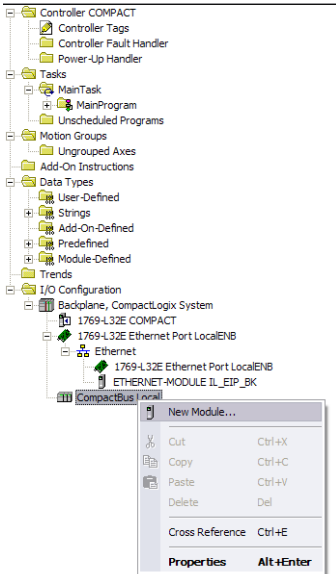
Controller COMPACT
Controller Tags
Controller Fault Handler
Power-Up Handler
Tasks
MainTask
MainProgram
Unscheduled Programs
Motion Groups
Ungrouped Axes
Add-On Instructions
Data Types
User-Defined
Strings
Add-On-Defined
Predefined
Module-Defined
Trends
I/O Configuration
Backplane, CompactLogix System
1769-L32E COMPACT
1769-L32E Ethernet Port LocalENB
Ethernet
1769-L32E Ethernet Port LocalENB
ETHERNET-MODULE IL_EIP_BK
CompactBus Local

New Module...
Cut Ctrl+X
Copy Ctrl+C
Paste Ctrl+V
Delete Del
Cross Reference Ctrl+E
Properties Alt+Enter